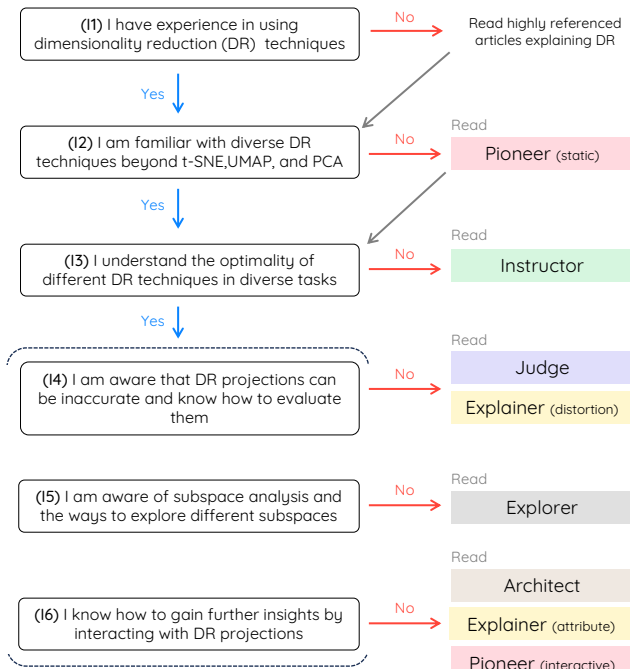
(I1) I have experience in using dimensionality reduction (DR) techniques

No

Read highly referenced articles explaining DR

Yes

(I2) I am familiar with diverse DR techniques beyond t-SNE,UMAP, and PCA

No

Read

Pioneer (static)

Yes

(I3) I understand the optimality of different DR techniques in diverse tasks

No

Read

Instructor

Yes

(I4) I am aware that DR projections can be inaccurate and know how to evaluate them

No

Read

Judge

Explainer (distortion)

(I5) I am aware of subspace analysis and the ways to explore different subspaces

No

Read

Explorer

Read

Architect

(I6) I know how to gain further insights by interacting with DR projections

No

Explainer (attribute)

Pioneer (interactive)